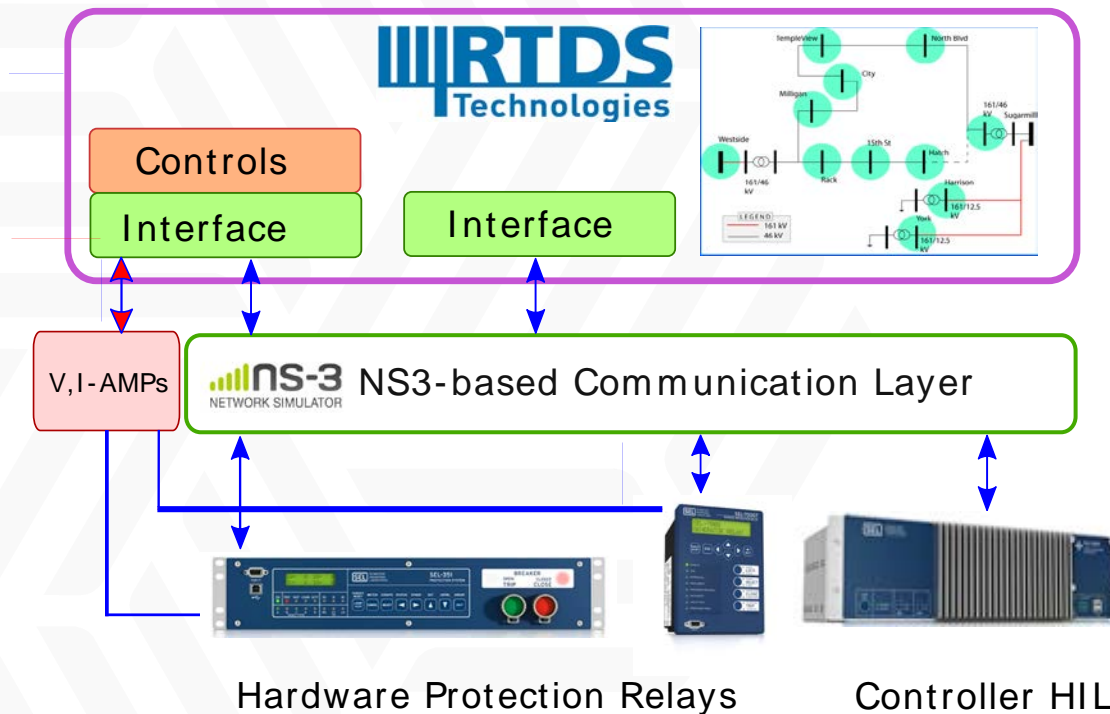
RTDS Technologies

Controls

Interface

Interface

TempleView

North Blvd

City

Milligan

161/46 kV

Sugarmill

Westside

15th St

Hatch

161/46 kV

Rack

Harrison

161/12.5 kV

York

161/12.5 kV

LEGEND

161 kV

46 kV

V,I-AMPs

ns-3 NETWORK SIMULATOR

NS3-based Communication Layer

SEL-351

BREAKER

TRIP

CLOSE

Hardware Protection Relays

Controller HIL